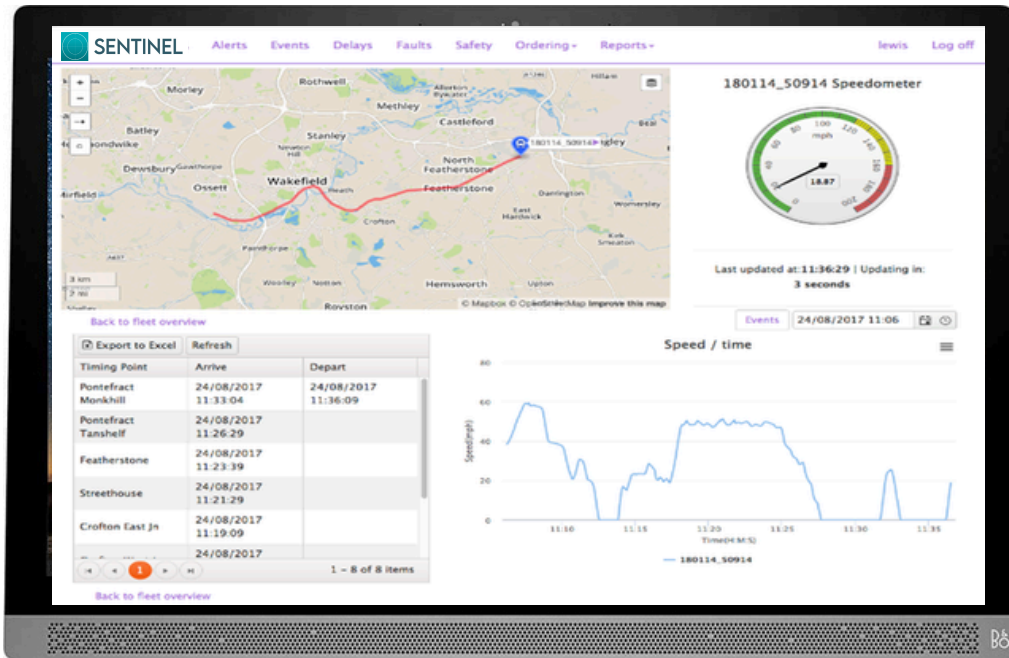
SENTINEL Alerts Events Delays Faults Safety Ordering Reports lewis Log off

Rothwell Morley Methley Allerton Bywater Batley Stanley Castleford ondwike North Featherstone Dewsbury Gawthorpe Ossett Wakefield Featherstone Heath Darrington irfield Crofton East Hardwick Womersley Painthorpe Kirk Smeaton Woolley Notton Hemsworth Upton Royston 3 km 2 mi © Mapbox © OpenStreetMap Improve this map 180114_50914

180114_50914 Speedometer

mph 18.87 100 120 140 160 180 200

Last updated at: 11:36:29 | Updating in: 3 seconds

Events 24/08/2017 11:06

Back to fleet overview

Export to Excel Refresh

| Timing Point | Arrive | Depart |
|---|---|---|
| Pontefract Monkhill | 24/08/2017 11:33:04 | 24/08/2017 11:36:09 |
| Pontefract Tanshelf | 24/08/2017 11:26:29 | |
| Featherstone | 24/08/2017 11:23:39 | |
| Streethouse | 24/08/2017 11:21:29 | |
| Crofton East Jn | 24/08/2017 11:19:09 | |
| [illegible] | 24/08/2017 | |

1 1 – 8 of 8 items

Back to fleet overview

Speed / time

80 60 40 20 0 Speed(mph) 11:10 11:15 11:20 11:25 11:30 11:35 Time(H:M:S)

180114_50914